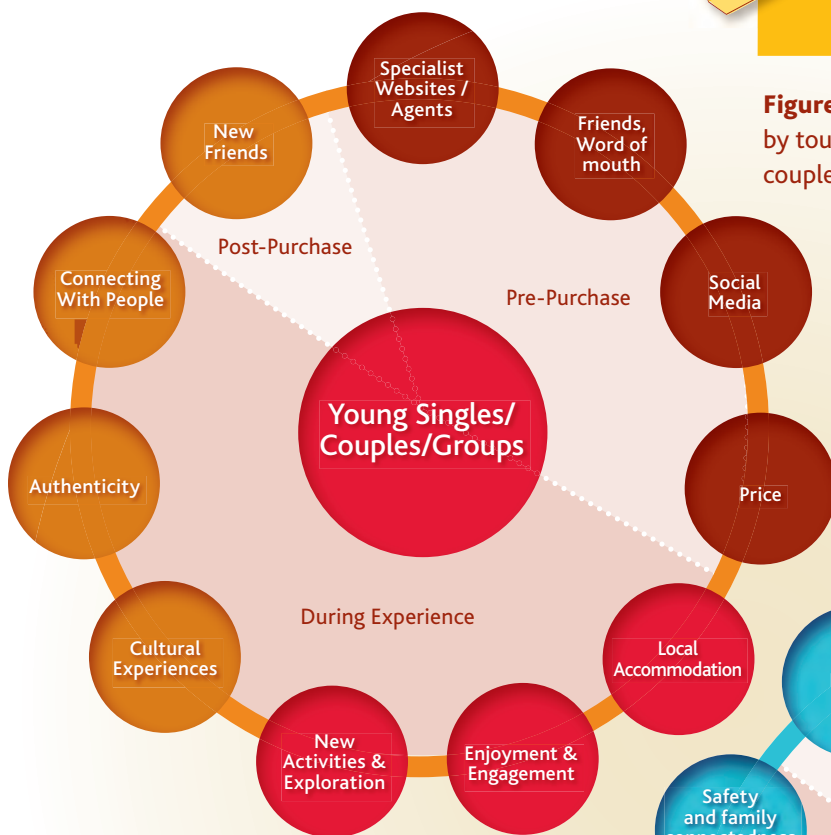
Figure
by tou
couple

Specialist Websites / Agents

Friends, Word of mouth

Social Media

Price

Local Accommodation

Enjoyment & Engagement

New Activities & Exploration

Cultural Experiences

Authenticity

Connecting With People

New Friends

Post-Purchase

Pre-Purchase

During Experience

Young Singles/ Couples/Groups

Safety and family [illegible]